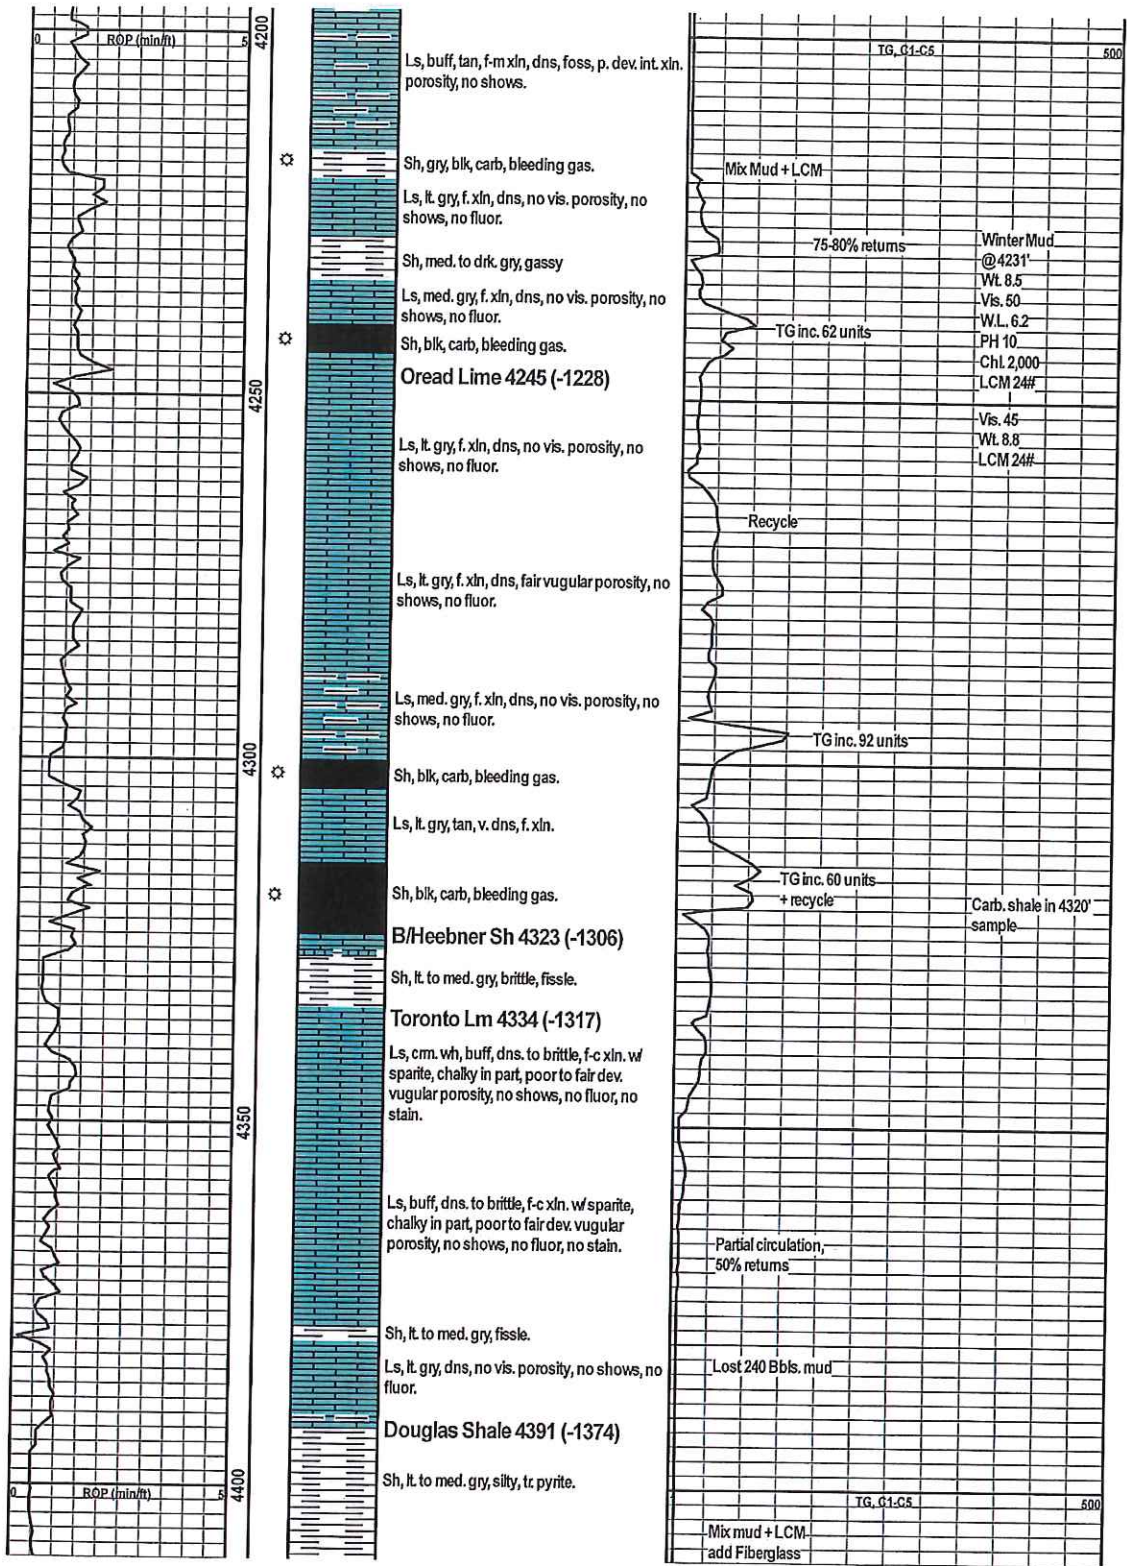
0 ROP (min/ft) 5

4200

Ls, buff, tan, f-m xln, dns, foss, p. dev. int. xln. porosity, no shows.

Sh, gry, blk, carb, bleeding gas.

Ls, lt. gry, f. xln, dns, no vis. porosity, no shows, no fluor.

Sh, med. to drk. gry, gassy

Ls, med. gry, f. xln, dns, no vis. porosity, no shows, no fluor.

Sh, blk, carb, bleeding gas.

Oread Lime 4245 (-1228)

4250

Ls, lt. gry, f. xln, dns, no vis. porosity, no shows, no fluor.

Ls, lt. gry, f. xln, dns, fair vugular porosity, no shows, no fluor.

Ls, med. gry, f. xln, dns, no vis. porosity, no shows, no fluor.

4300

Sh, blk, carb, bleeding gas.

Ls, lt. gry, tan, v. dns, f. xln.

Sh, blk, carb, bleeding gas.

B/Heebner Sh 4323 (-1306)

Sh, lt. to med. gry, brittle, fissle.

Toronto Lm 4334 (-1317)

Ls, crm. wh, buff, dns. to brittle, f-c xln. w/ sparite, chalky in part, poor to fair dev. vugular porosity, no shows, no fluor, no stain.

4350

Ls, buff, dns. to brittle, f-c xln. w/ sparite, chalky in part, poor to fair dev. vugular porosity, no shows, no fluor, no stain.

Sh, lt. to med. gry, fissle.

Ls, lt. gry, dns, no vis. porosity, no shows, no fluor.

Douglas Shale 4391 (-1374)

4400

Sh, lt. to med. gry, silty, tr. pyrite.

0 ROP (min/ft) 5

TG, C1-C5 500

Mix Mud + LCM

75-80% returns

Winter Mud @4231' Wt. 8.5 Vis. 50 W.L. 6.2 PH 10 Chl. 2,000 LCM 24#

TG inc. 62 units

Vis. 45 Wt. 8.8 LCM 24#

Recycle

TG inc. 92 units

TG inc. 60 units + recycle

Carb. shale in 4320' sample

Partial circulation, 50% returns

Lost 240 Bbls. mud

TG, C1-C5 500

Mix mud + LCM add Fiberglass